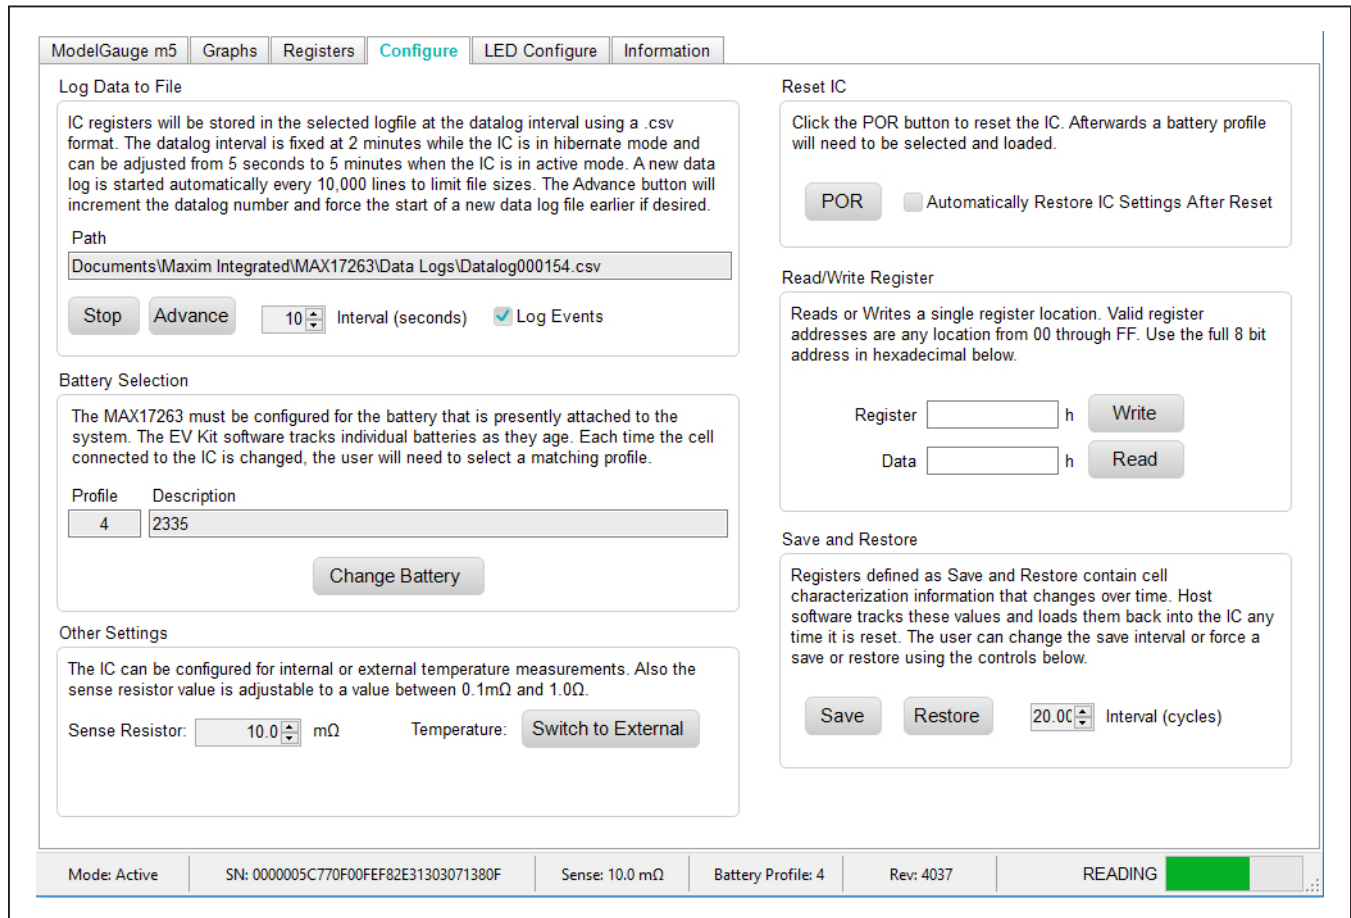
ModelGauge m5 | Graphs | Registers | Configure | LED Configure | Information

Log Data to File

IC registers will be stored in the selected logfile at the datalog interval using a .csv format. The datalog interval is fixed at 2 minutes while the IC is in hibernate mode and can be adjusted from 5 seconds to 5 minutes when the IC is in active mode. A new data log is started automatically every 10,000 lines to limit file sizes. The Advance button will increment the datalog number and force the start of a new data log file earlier if desired.

Path

Documents\Maxim Integrated\MAX17263\Data Logs\Datalog000154.csv

Stop  Advance  10  Interval (seconds)  Log Events

Battery Selection

The MAX17263 must be configured for the battery that is presently attached to the system. The EV Kit software tracks individual batteries as they age. Each time the cell connected to the IC is changed, the user will need to select a matching profile.

Profile  Description

4  2335

Change Battery

Other Settings

The IC can be configured for internal or external temperature measurements. Also the sense resistor value is adjustable to a value between 0.1mΩ and 1.0Ω.

Sense Resistor: 10.0 mΩ  Temperature: Switch to External

Reset IC

Click the POR button to reset the IC. Afterwards a battery profile will need to be selected and loaded.

POR  Automatically Restore IC Settings After Reset

Read/Write Register

Reads or Writes a single register location. Valid register addresses are any location from 00 through FF. Use the full 8 bit address in hexadecimal below.

Register  h  Write

Data  h  Read

Save and Restore

Registers defined as Save and Restore contain cell characterization information that changes over time. Host software tracks these values and loads them back into the IC any time it is reset. The user can change the save interval or force a save or restore using the controls below.

Save  Restore  20.0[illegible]  Interval (cycles)

Mode: Active | SN: 0000005C770F00FEF82E31303071380F | Sense: 10.0 mΩ | Battery Profile: 4 | Rev: 4037 | READING